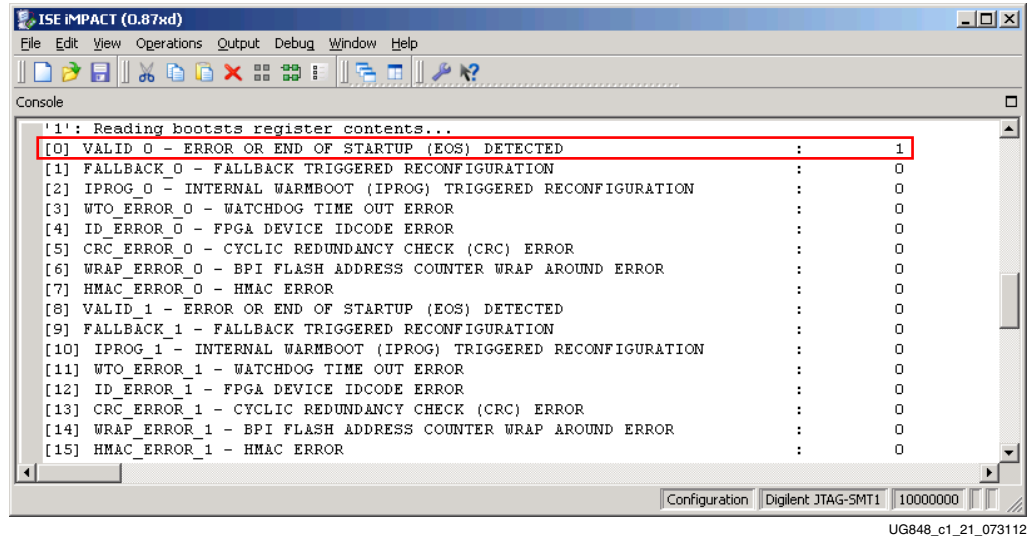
ISE iMPACT (0.87xd)

File Edit View Operations Output Debug Window Help

Console

'1': Reading bootsts register contents...
[0] VALID_0 - ERROR OR END OF STARTUP (EOS) DETECTED : 1
[1] FALLBACK_0 - FALLBACK TRIGGERED RECONFIGURATION : 0
[2] IPROG_0 - INTERNAL WARMBOOT (IPROG) TRIGGERED RECONFIGURATION : 0
[3] WTO_ERROR_0 - WATCHDOG TIME OUT ERROR : 0
[4] ID_ERROR_0 - FPGA DEVICE IDCODE ERROR : 0
[5] CRC_ERROR_0 - CYCLIC REDUNDANCY CHECK (CRC) ERROR : 0
[6] WRAP_ERROR_0 - BPI FLASH ADDRESS COUNTER WRAP AROUND ERROR : 0
[7] HMAC_ERROR_0 - HMAC ERROR : 0
[8] VALID_1 - ERROR OR END OF STARTUP (EOS) DETECTED : 0
[9] FALLBACK_1 - FALLBACK TRIGGERED RECONFIGURATION : 0
[10] IPROG_1 - INTERNAL WARMBOOT (IPROG) TRIGGERED RECONFIGURATION : 0
[11] WTO_ERROR_1 - WATCHDOG TIME OUT ERROR : 0
[12] ID_ERROR_1 - FPGA DEVICE IDCODE ERROR : 0
[13] CRC_ERROR_1 - CYCLIC REDUNDANCY CHECK (CRC) ERROR : 0
[14] WRAP_ERROR_1 - BPI FLASH ADDRESS COUNTER WRAP AROUND ERROR : 0
[15] HMAC_ERROR_1 - HMAC ERROR : 0

Configuration | Digilent JTAG-SMT1 | 10000000

UG848_c1_21_073112